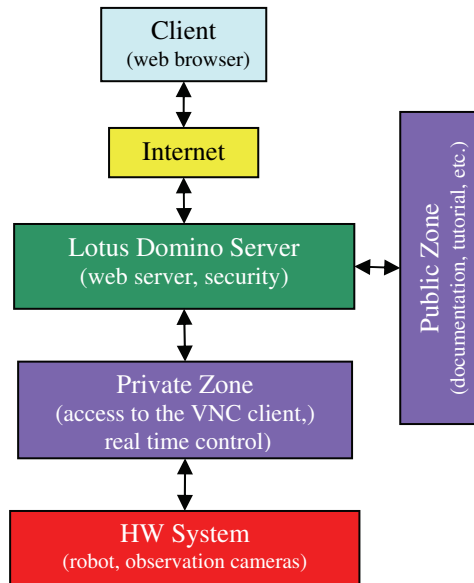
Client
(web browser)

Internet

Lotus Domino Server
(web server, security)

Public Zone
(documentation, tutorial, etc.)

Private Zone
(access to the VNC client,)
real time control)

HW System
(robot, observation cameras)